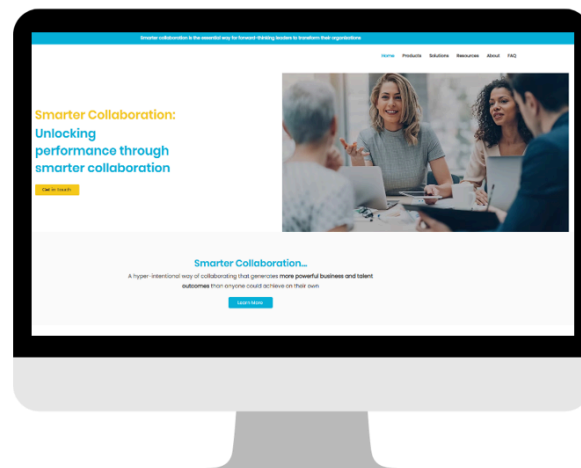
Smarter collaboration is the essential way for forward-thinking leaders to transform their organizations

Home Products Solutions Resources About FAQ

Smarter Collaboration:
Unlocking performance through smarter collaboration

Get in touch

Smarter Collaboration...

A hyper-intentional way of collaborating that generates more powerful business and talent outcomes than anyone could achieve on their own

Learn More